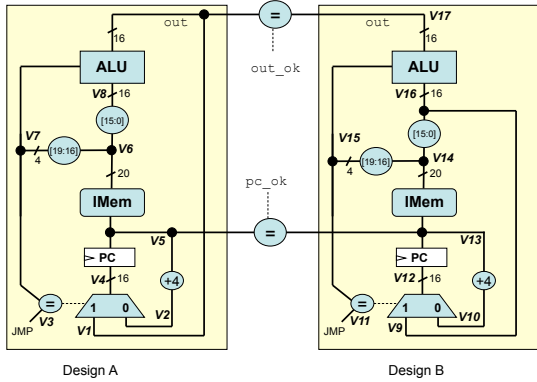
out
16
=
out_ok
out
V17
16
ALU
V8
16
[15:0]
V7
4
[19:16]
V6
20
IMem
pc_ok
=
V5
PC
V4
16
+4
=
V3
JMP
1
0
V1
V2
ALU
V16
16
[15:0]
V15
4
[19:16]
V14
20
IMem
V13
PC
V12
16
+4
=
V11
JMP
1
0
V9
V10
Design A
Design B